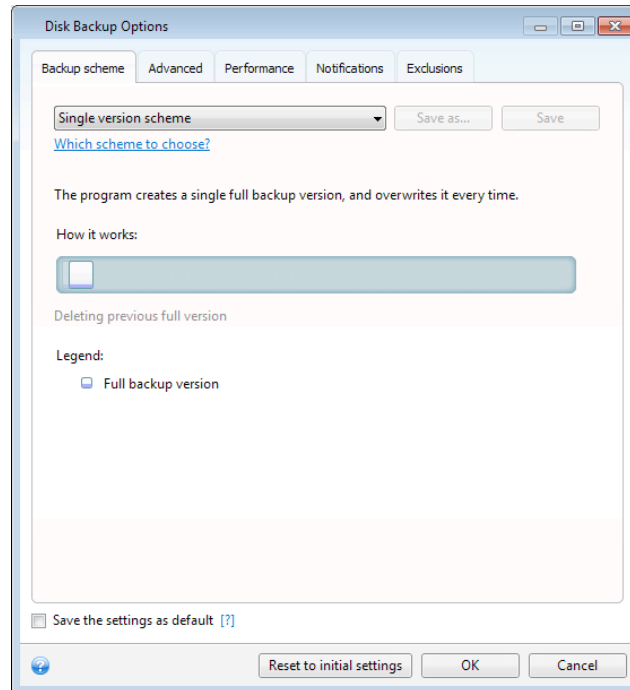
Disk Backup Options

Backup scheme | Advanced | Performance | Notifications | Exclusions

Single version scheme
Save as...
Save
Which scheme to choose?

The program creates a single full backup version, and overwrites it every time.

How it works:

Deleting previous full version

Legend:
Full backup version

Save the settings as default [?]

Reset to initial settings
OK
Cancel